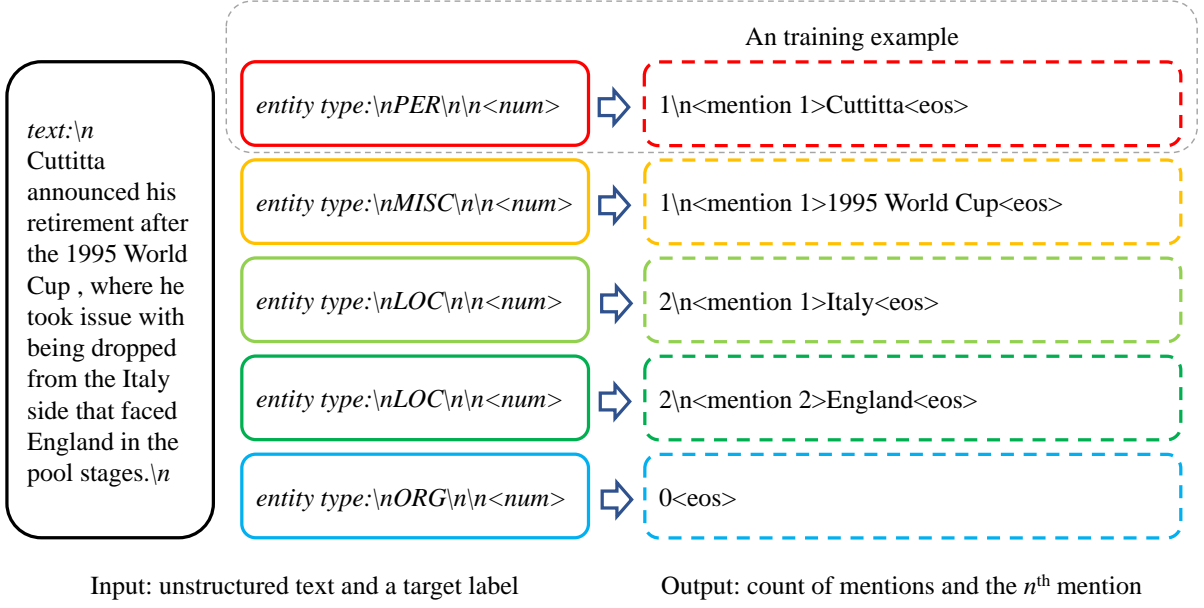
text:\n Cuttitta announced his retirement after the 1995 World Cup , where he took issue with being dropped from the Italy side that faced England in the pool stages.\n

An training example

entity type:\nPER\n\n<num>

1\n<mention 1>Cuttitta<eos>

entity type:\nMISC\n\n<num>

1\n<mention 1>1995 World Cup<eos>

entity type:\nLOC\n\n<num>

2\n<mention 1>Italy<eos>

entity type:\nLOC\n\n<num>

2\n<mention 2>England<eos>

entity type:\nORG\n\n<num>

0<eos>

Input: unstructured text and a target label

Output: count of mentions and the $n^{\text{th}}$ mention